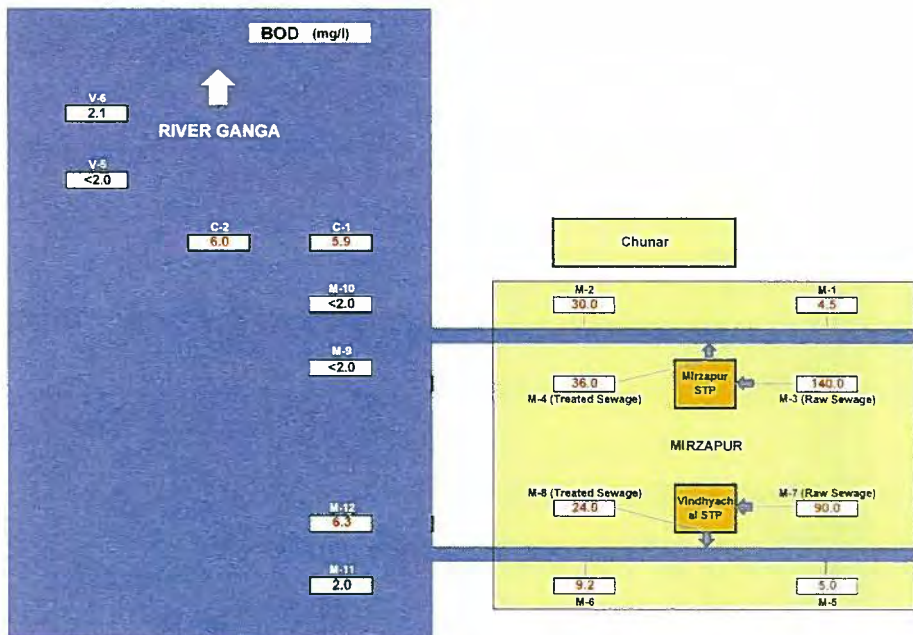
BOD (mg/l)

V-6
2.1

RIVER GANGA

V-5
<2.0

C-2
6.0

C-1
5.9

Chunar

M-10
<2.0

M-2
30.0

M-1
4.5

M-9
<2.0

36.0
M-4 (Treated Sewage)

Mirzapur STP

140.0
M-3 (Raw Sewage)

MIRZAPUR

M-8 (Treated Sewage)
24.0

Vindhyachal STP

M-7 (Raw Sewage)
90.0

M-12
6.3

M-11
2.0

9.2
M-6

5.0
M-5